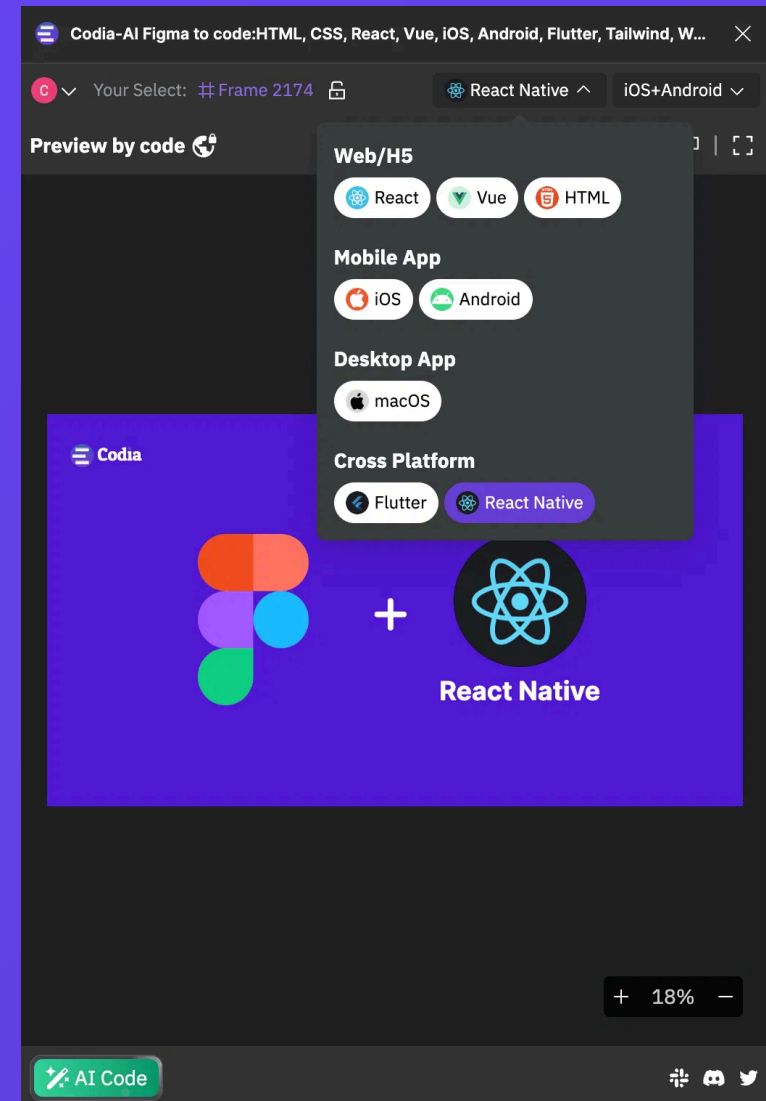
Codia-AI Figma to code:HTML, CSS, React, Vue, iOS, Android, Flutter, Tailwind, W...

C Your Select: Frame 2174 React Native iOS+Android

Preview by code

Web/H5
React Vue HTML

Mobile App
iOS Android

Desktop App
macOS

Cross Platform
Flutter React Native

Codia

+

React Native

+ 18% −

AI Code